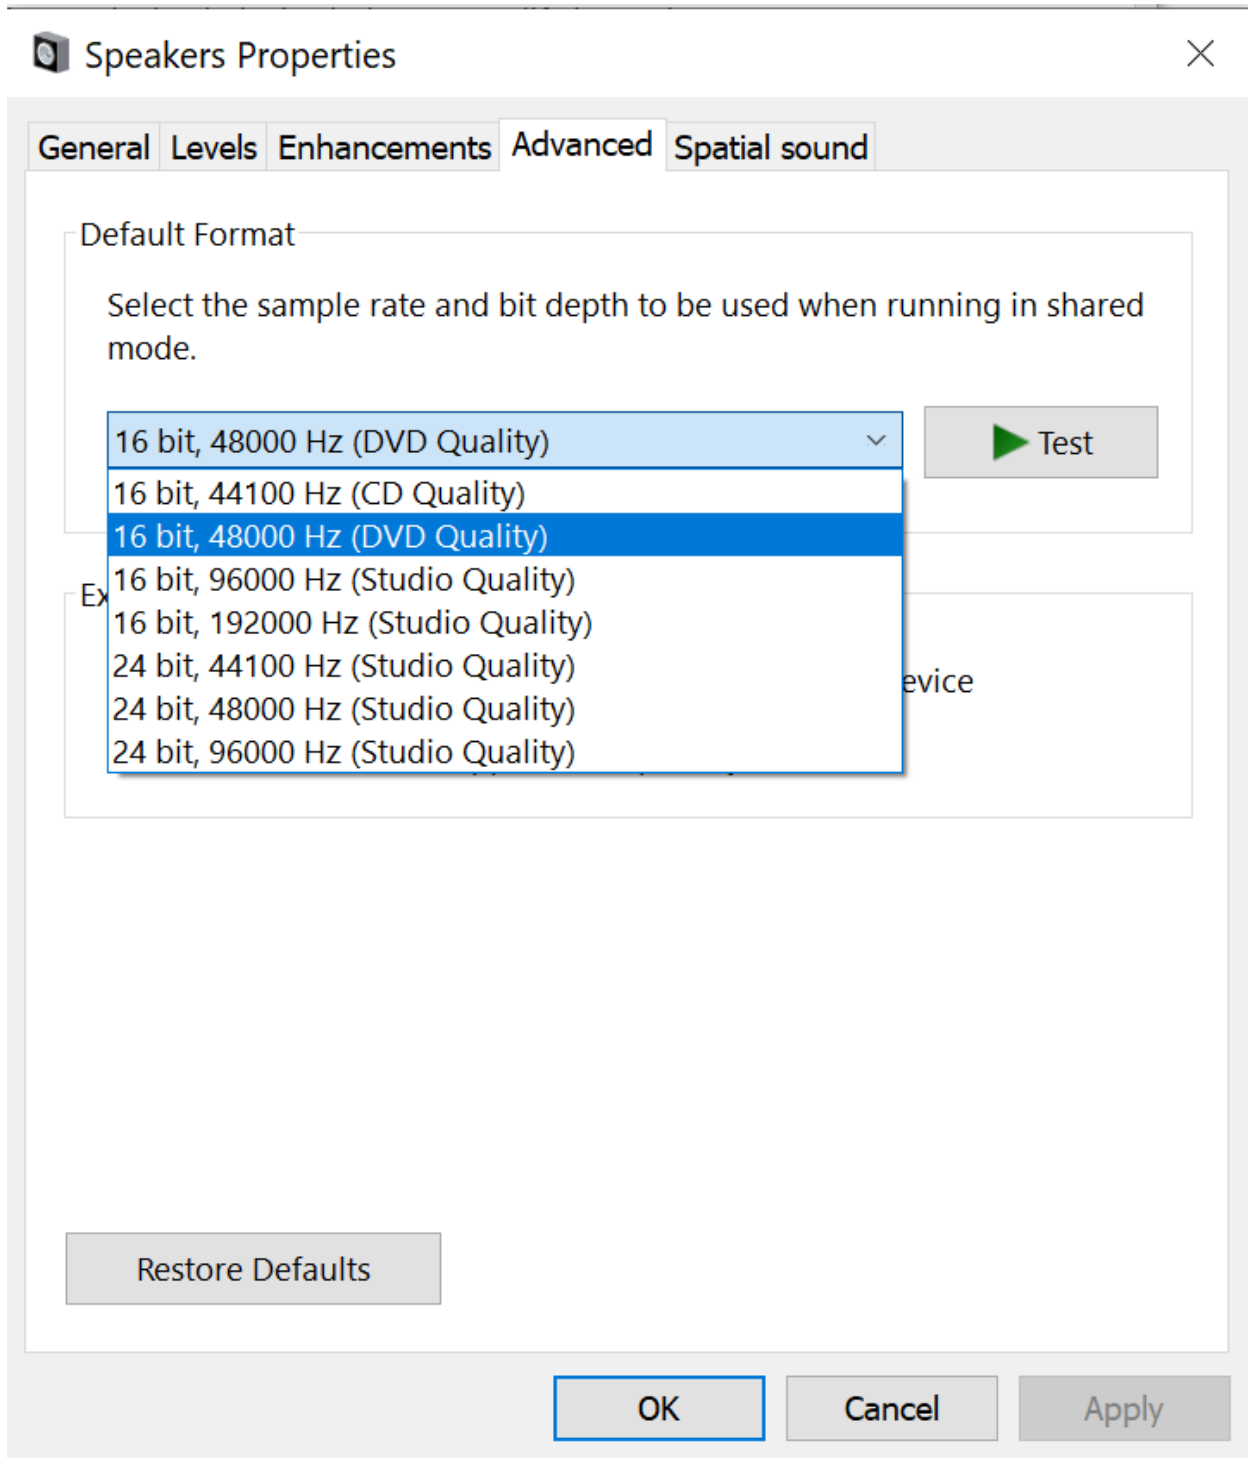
Speakers Properties

General Levels Enhancements Advanced Spatial sound

Default Format

Select the sample rate and bit depth to be used when running in shared mode.

16 bit, 48000 Hz (DVD Quality)

Test

16 bit, 44100 Hz (CD Quality)
16 bit, 48000 Hz (DVD Quality)
16 bit, 96000 Hz (Studio Quality)
16 bit, 192000 Hz (Studio Quality)
24 bit, 44100 Hz (Studio Quality)
24 bit, 48000 Hz (Studio Quality)
24 bit, 96000 Hz (Studio Quality)

Ex

evice

Restore Defaults

OK Cancel Apply